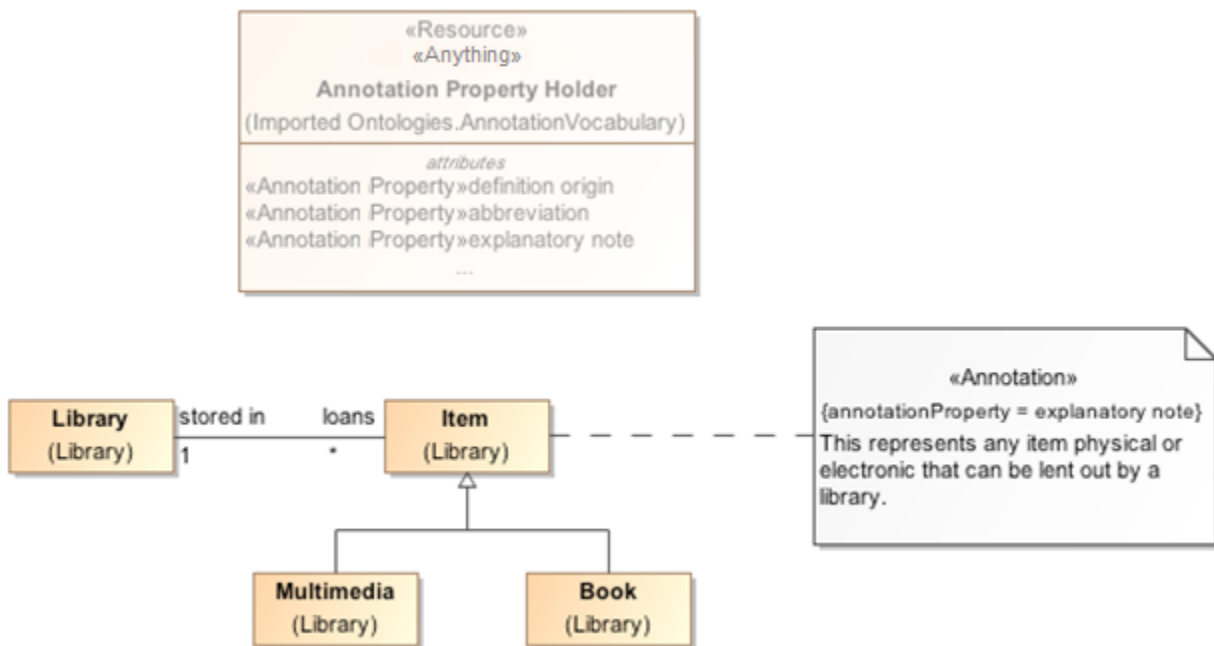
«Resource»
«Anything»
Annotation Property Holder
(Imported Ontologies.AnnotationVocabulary)

attributes
«Annotation Property»definition origin
«Annotation Property»abbreviation
«Annotation Property»explanatory note
...

Library
(Library)

stored in
1

loans
*

Item
(Library)

«Annotation»
{annotationProperty = explanatory note}
This represents any item physical or electronic that can be lent out by a library.

Multimedia
(Library)

Book
(Library)